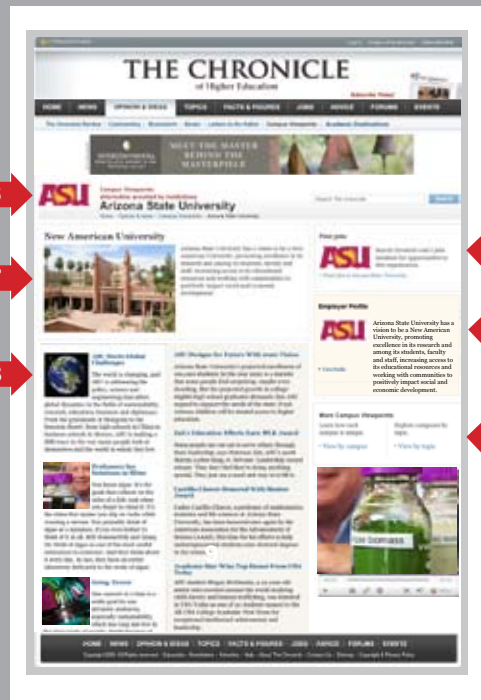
THE CHRONICLE
of Higher Education

Subscribe Today!

HOME | NEWS | OPINION & IDEAS | TOPICS | FACTS & FIGURES | JOBS | ADVICE | FORUMS | EVENTS

MEET THE MASTER BEHIND THE MASTERPIECE

ASU

Arizona State University

New American University

Post jobs

Employer Profile

Arizona State University has a vision to be a New American University, promoting excellence in its research and among its students, faculty and staff, increasing access to its educational resources and working with communities to positively impact social and economic development.

More Campus Viewpoints

ASU Meets Global Challenges

ASU Designs for Future With Iconic Vision

Professors See Solutions in Wine

Being Green

HOME | NEWS | OPINION & IDEAS | TOPICS | FACTS & FIGURES | JOBS | ADVICE | FORUMS | EVENTS